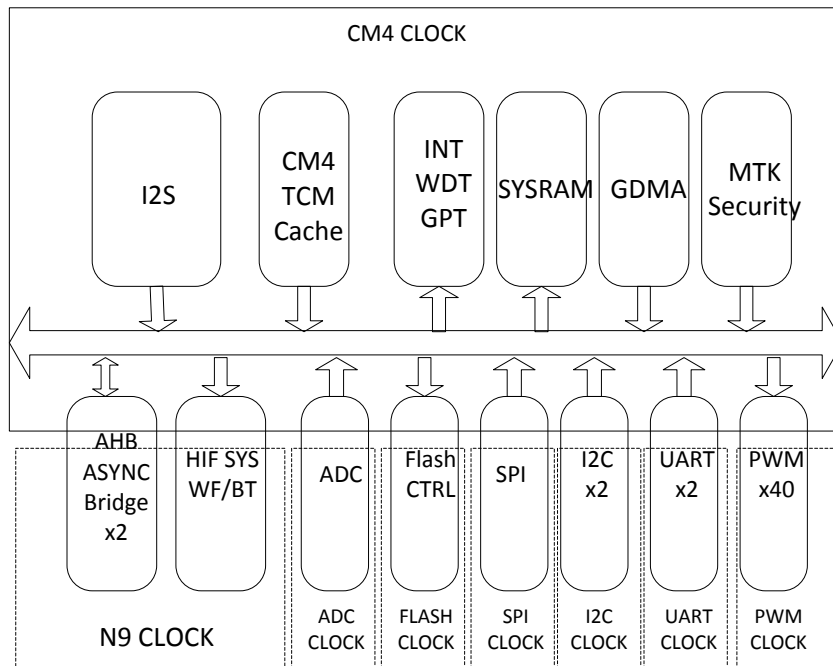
CM4 CLOCK

I2S

CM4 TCM Cache

INT WDT GPT

SYSRAM

GDMA

MTK Security

AHB ASYNC Bridge x2

HIF SYS WF/BT

ADC

Flash CTRL

SPI

I2C x2

UART x2

PWM x40

N9 CLOCK

ADC CLOCK

FLASH CLOCK

SPI CLOCK

I2C CLOCK

UART CLOCK

PWM CLOCK